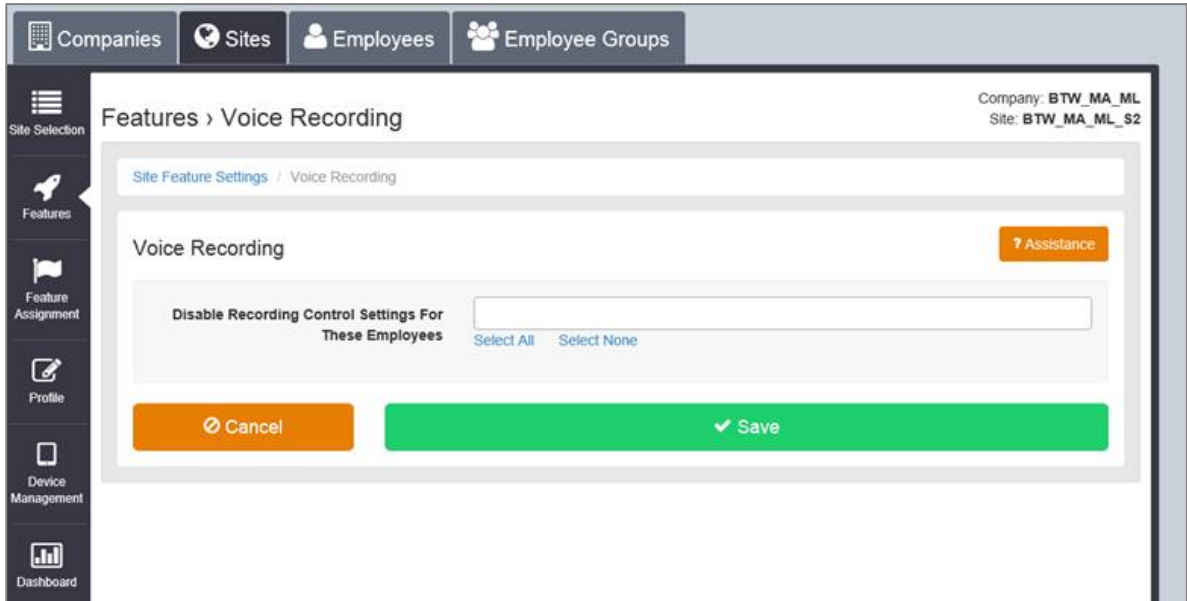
Companies Sites Employees Employee Groups

Site Selection

Features

Feature Assignment

Profile

Device Management

Dashboard

Features › Voice Recording

Company: BTW_MA_ML
Site: BTW_MA_ML_S2

Site Feature Settings / Voice Recording

Voice Recording

? Assistance

Disable Recording Control Settings For These Employees

Select All Select None

Cancel

Save